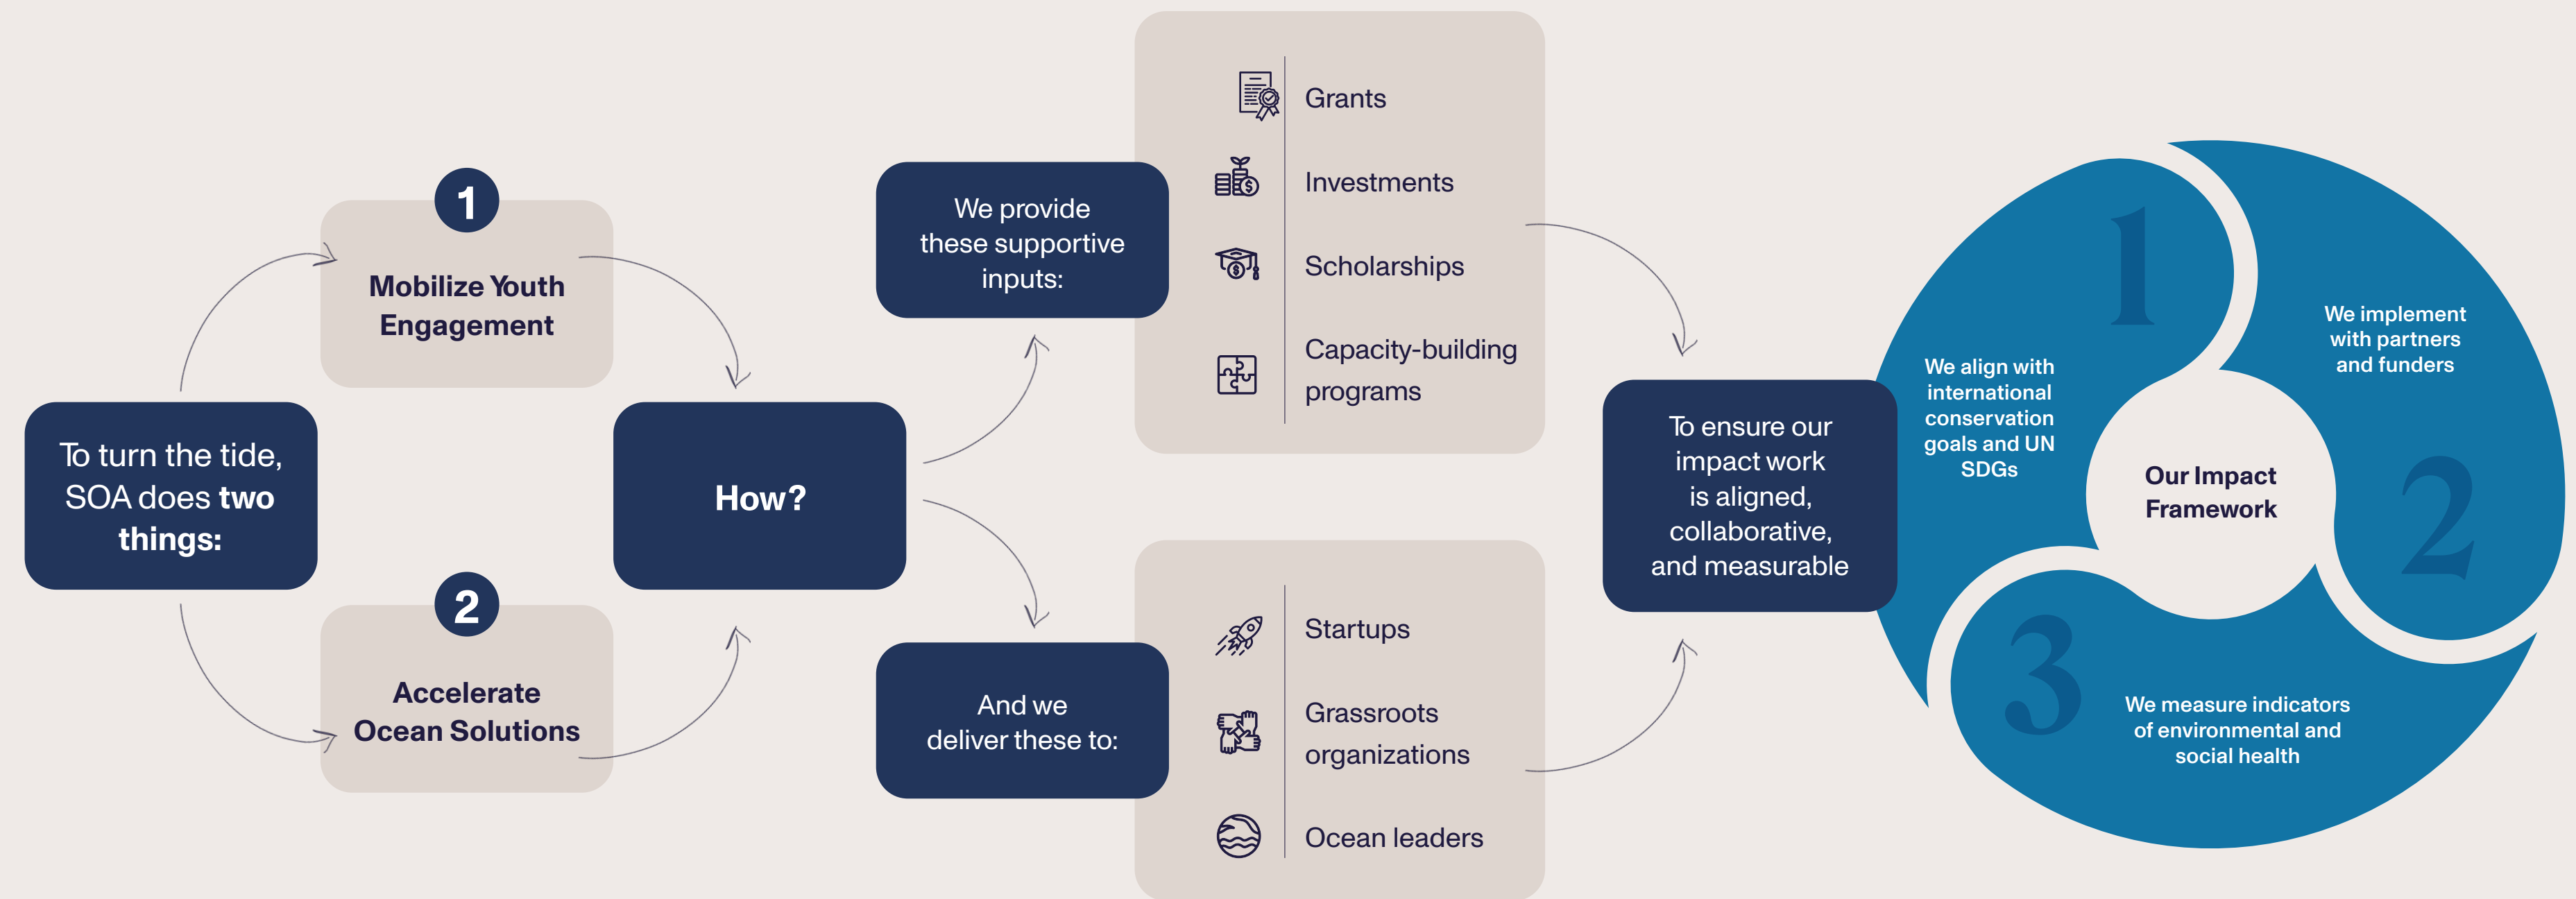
To turn the tide, SOA does two things:

1

Mobilize Youth Engagement

2

Accelerate Ocean Solutions

How?

We provide these supportive inputs:

Grants

Investments

Scholarships

Capacity-building programs

And we deliver these to:

Startups

Grassroots organizations

Ocean leaders

To ensure our impact work is aligned, collaborative, and measurable

1

We align with international conservation goals and UN SDGs

2

We implement with partners and funders

3

We measure indicators of environmental and social health

Our Impact Framework